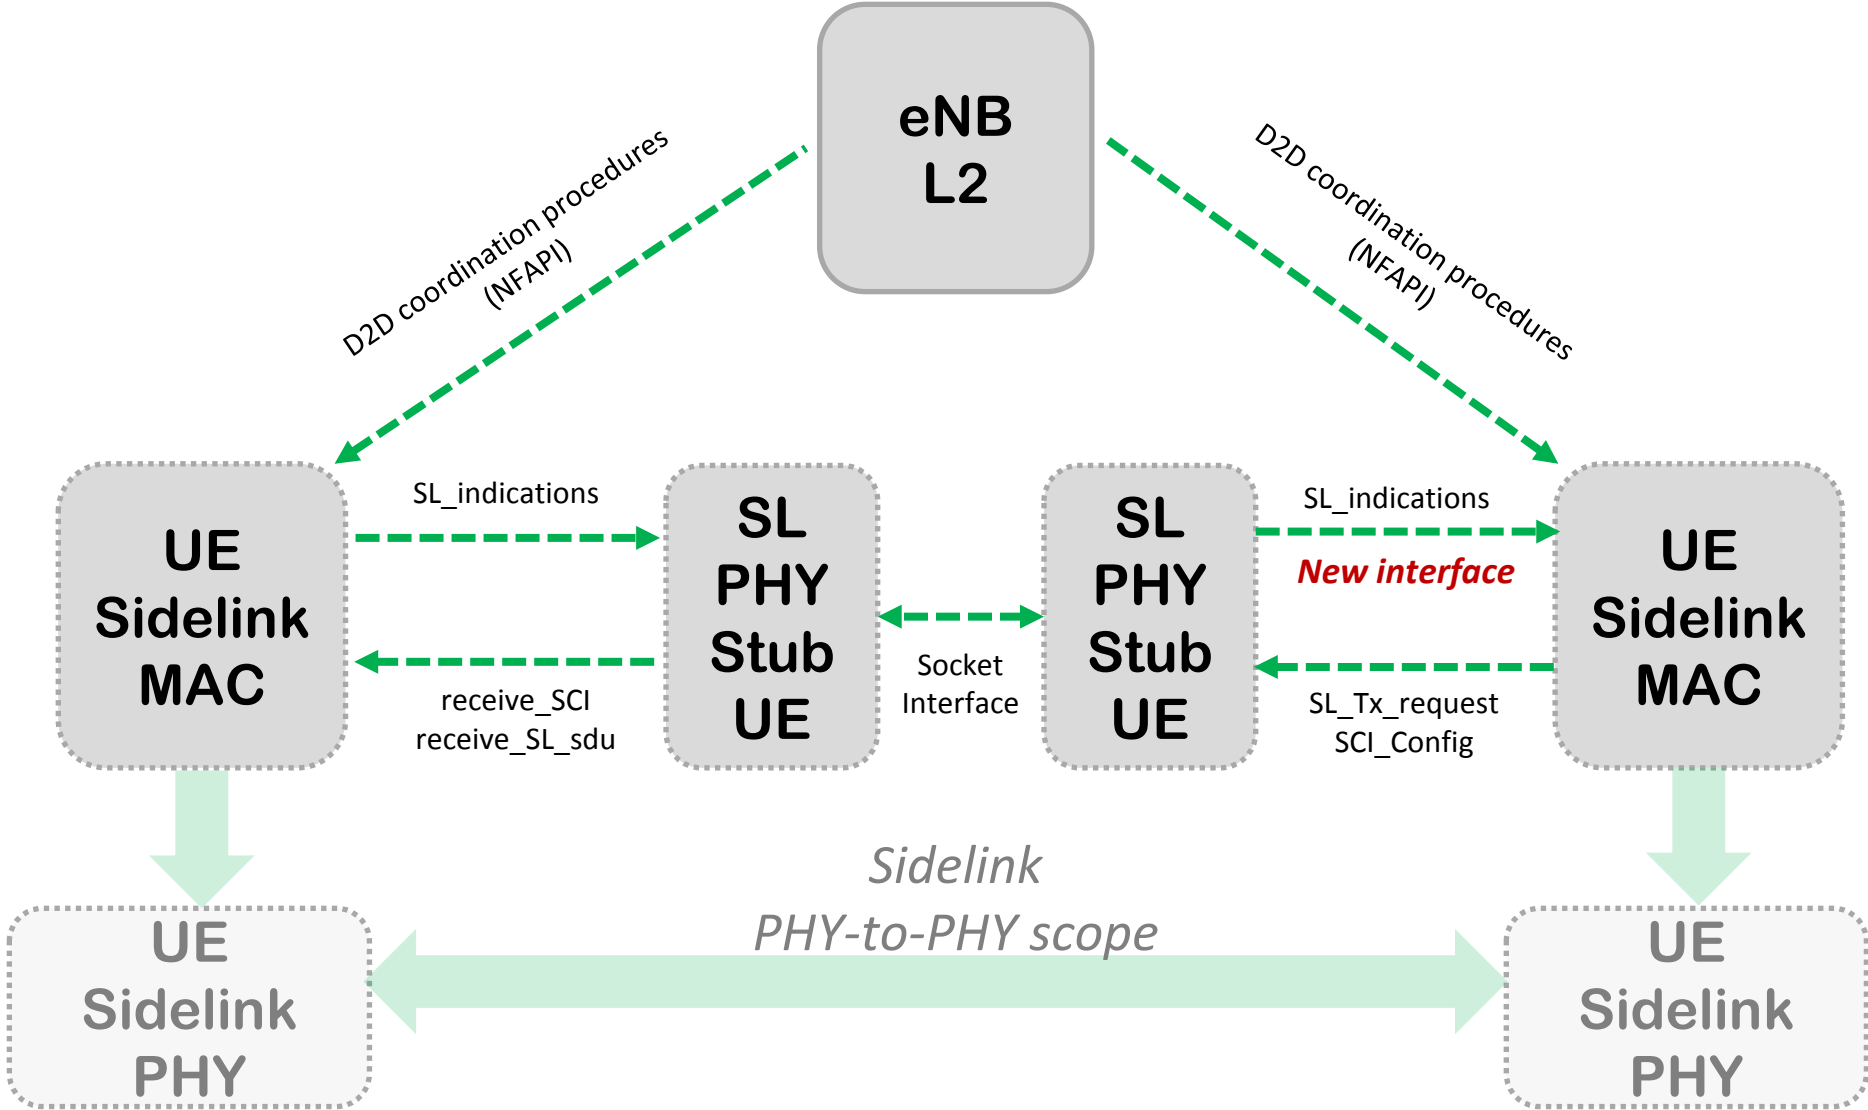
eNB
L2

D2D coordination procedures
(NFAPI)

D2D coordination procedures
(NFAPI)

UE
Sidelink
MAC

SL_indications

receive_SCI
receive_SL_sdu

SL
PHY
Stub
UE

Socket
Interface

SL
PHY
Stub
UE

SL_indications

New interface

SL_Tx_request
SCI_Config

UE
Sidelink
MAC

UE
Sidelink
PHY

Sidelink
PHY-to-PHY scope

UE
Sidelink
PHY